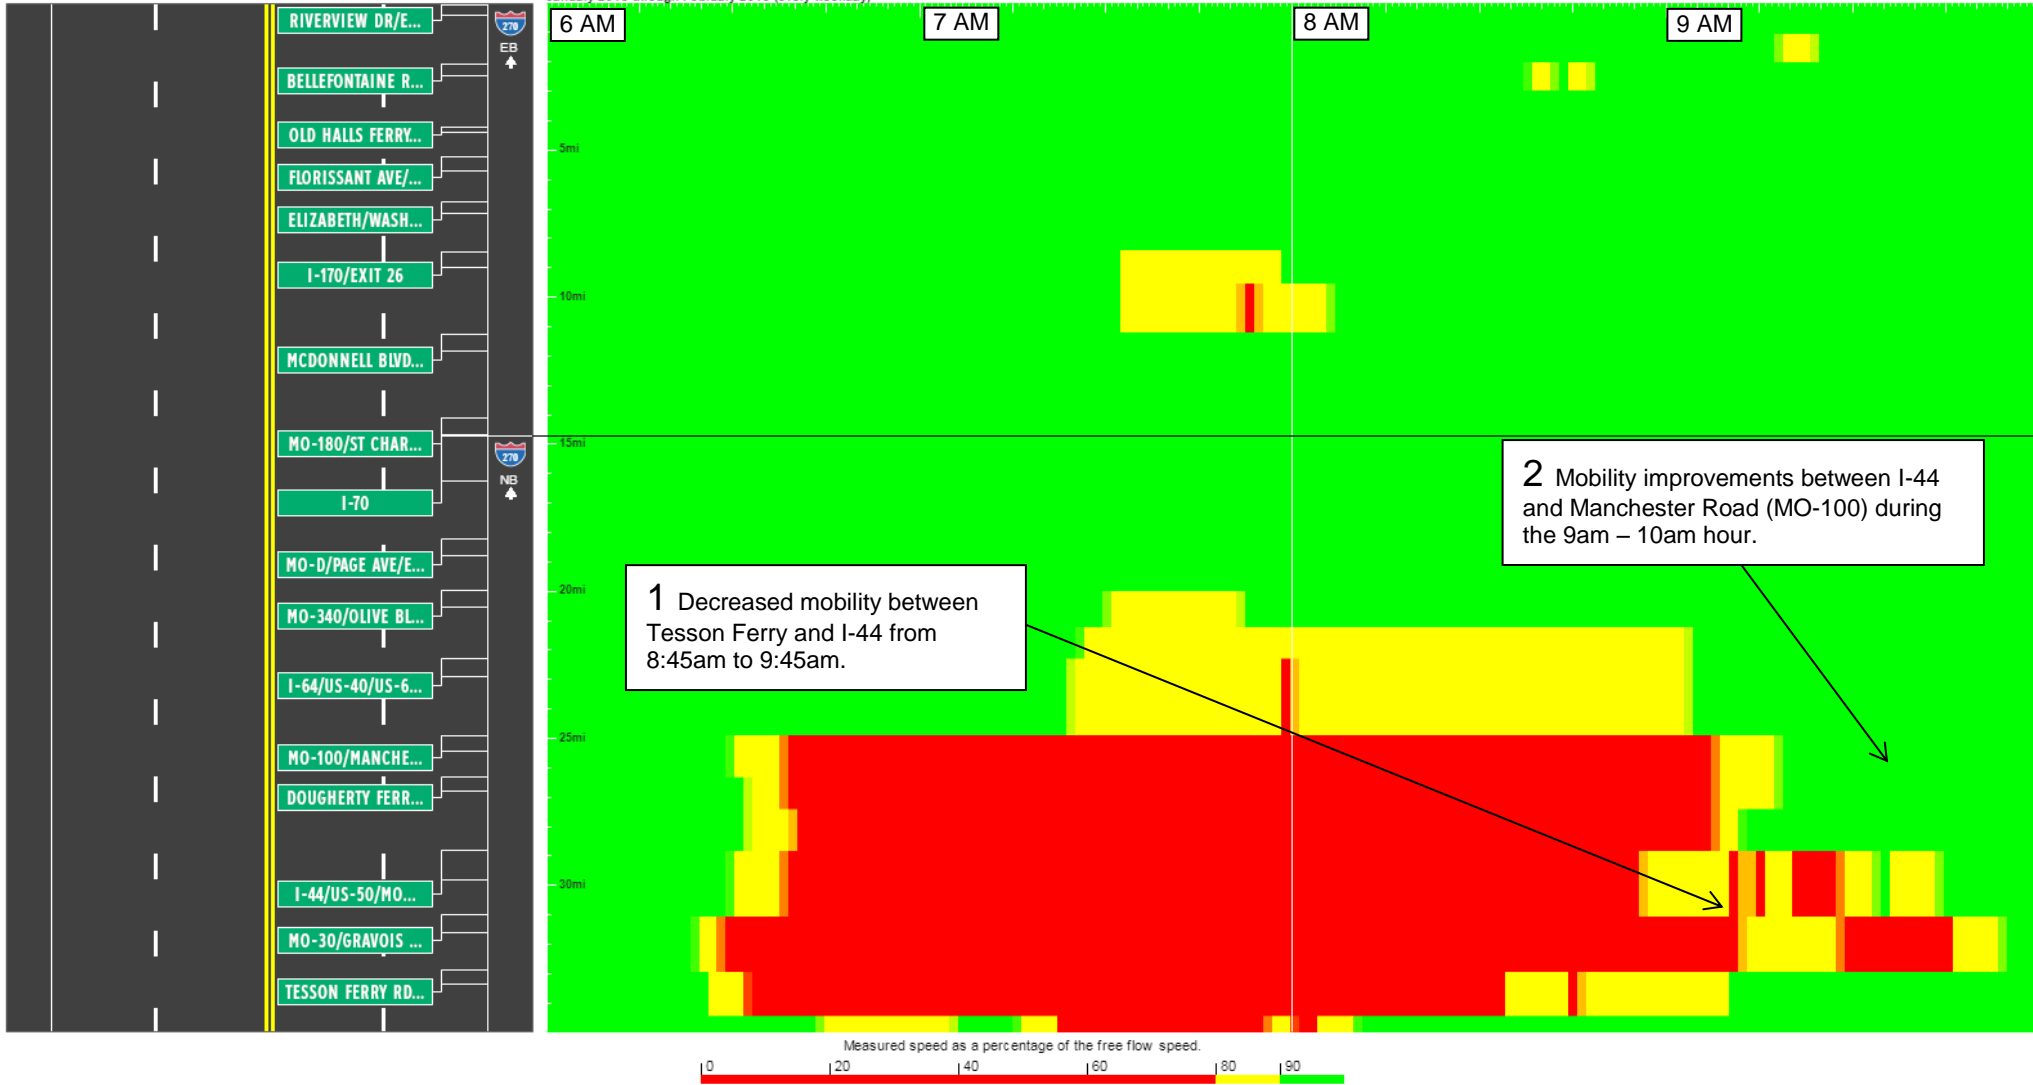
RIVERVIEW DR/E...
270
EB
BELLEFONTAINE R...
OLD HALLS FERRY...
FLORISSANT AVE/...
ELIZABETH/WASH...
I-170/EXIT 26
MCDONNELL BLVD...
MO-180/ST CHAR...
270
NB
I-70
MO-D/PAGE AVE/E...
MO-340/OLIVE BL...
I-64/US-40/US-6...
MO-100/MANCHE...
DOUGHERTY FERR...
I-44/US-50/MO...
MO-30/GRAVOIS ...
TESSON FERRY RD...

6 AM
7 AM
8 AM
9 AM

5mi
10mi
15mi
20mi
25mi
30mi

2 Mobility improvements between I-44 and Manchester Road (MO-100) during the 9am – 10am hour.

1 Decreased mobility between Tesson Ferry and I-44 from 8:45am to 9:45am.

Measured speed as a percentage of the free flow speed.
0
20
40
60
80
90